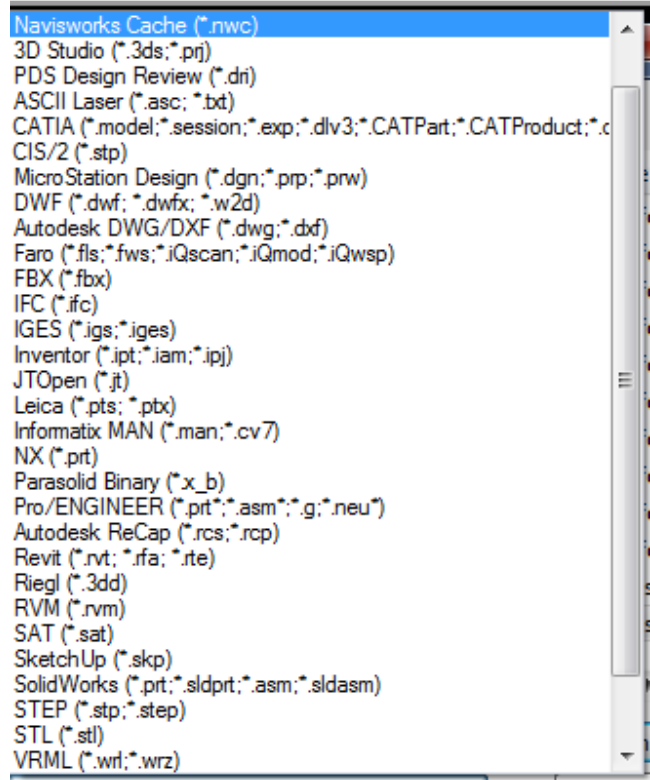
Navisworks Cache (*.nwc)
3D Studio (*.3ds;*.prj)
PDS Design Review (*.dri)
ASCII Laser (*.asc; *.txt)
CATIA (*.model;*.session;*.exp;*.dlv3;*.CATPart;*.CATProduct;*.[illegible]
CIS/2 (*.stp)
MicroStation Design (*.dgn;*.prp;*.prw)
DWF (*.dwf; *.dwfx; *.w2d)
Autodesk DWG/DXF (*.dwg;*.dxf)
Faro (*.fls;*.fws;*.iQscan;*.iQmod;*.iQwsp)
FBX (*.fbx)
IFC (*.ifc)
IGES (*.igs;*.iges)
Inventor (*.ipt;*.iam;*.ipj)
JTOpen (*.jt)
Leica (*.pts; *.ptx)
Informatix MAN (*.man;*.cv7)
NX (*.prt)
Parasolid Binary (*.x_b)
Pro/ENGINEER (*.prt*;*.asm*;*.g;*.neu*)
Autodesk ReCap (*.rcs;*.rcp)
Revit (*.rvt; *.rfa; *.rte)
Riegl (*.3dd)
RVM (*.rvm)
SAT (*.sat)
SketchUp (*.skp)
SolidWorks (*.prt;*.sldprt;*.asm;*.sldasm)
STEP (*.stp;*.step)
STL (*.stl)
VRML (*.wrl;*.wrz)